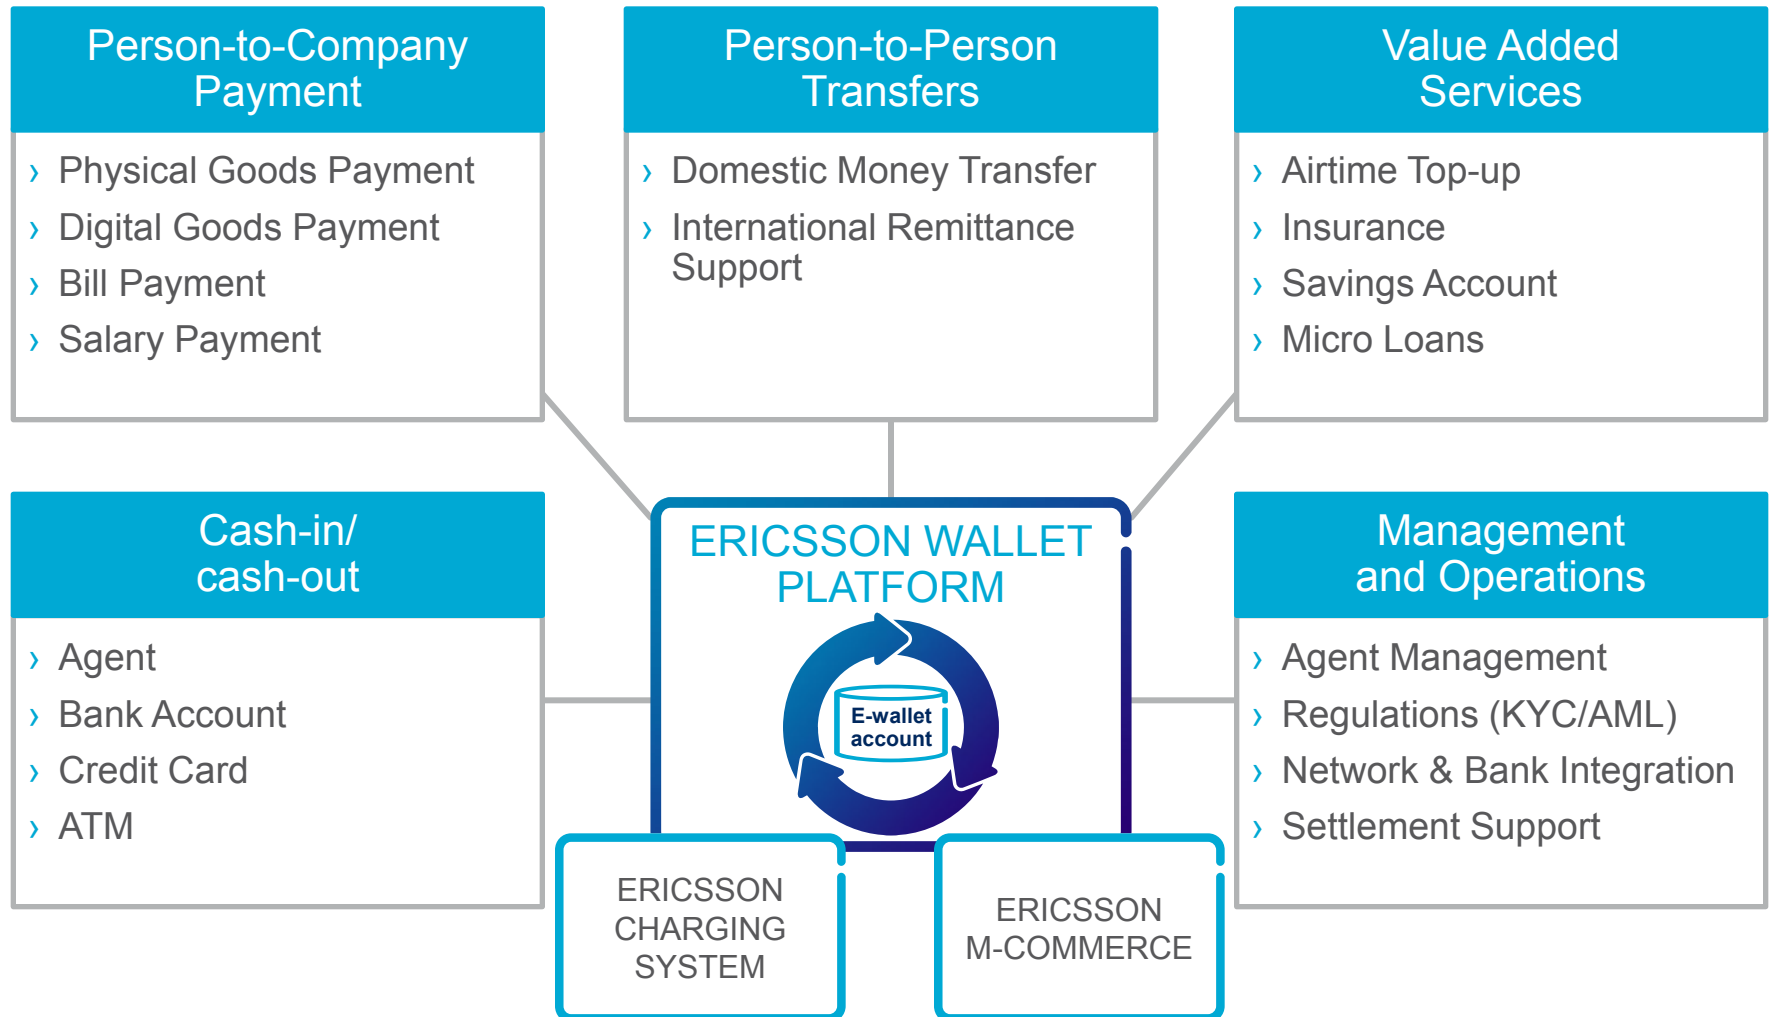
Person-to-Company Payment

› Physical Goods Payment
› Digital Goods Payment
› Bill Payment
› Salary Payment

Person-to-Person Transfers

› Domestic Money Transfer
› International Remittance Support

Value Added Services

› Airtime Top-up
› Insurance
› Savings Account
› Micro Loans

Cash-in/ cash-out

› Agent
› Bank Account
› Credit Card
› ATM

ERICSSON WALLET PLATFORM

E-wallet account

Management and Operations

› Agent Management
› Regulations (KYC/AML)
› Network & Bank Integration
› Settlement Support

ERICSSON CHARGING SYSTEM

ERICSSON M-COMMERCE